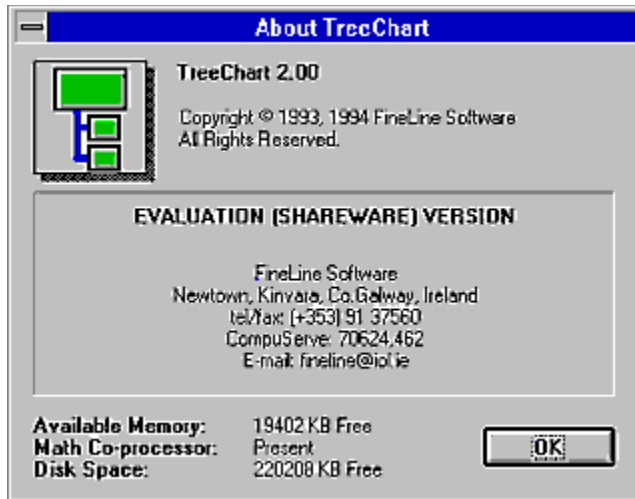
About TreeChart

TreeChart 2.00

Copyright © 1993, 1994 FineLine Software
All Rights Reserved.

EVALUATION (SHAREWARE) VERSION

FineLine Software
Newtown, Kinvara, Co.Galway, Ireland
tel/fax: (+353) 91 37560
CompuServe: 70624,462
E-mail: fineline@iol.ie

| | |
|---|---|
| Available Memory: | 19402 KB Free |
| Math Co-processor: | Present |
| Disk Space: | 220208 KB Free |

OK